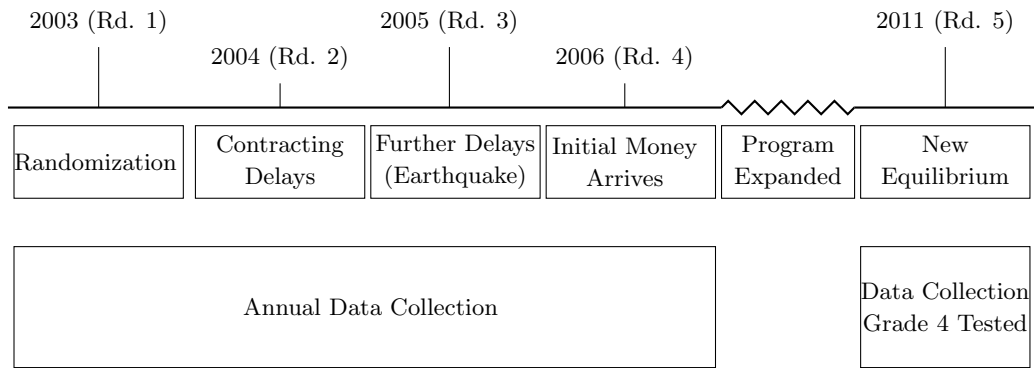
2003 (Rd. 1)

2004 (Rd. 2)

2005 (Rd. 3)

2006 (Rd. 4)

2011 (Rd. 5)

Randomization

Contracting Delays

Further Delays (Earthquake)

Initial Money Arrives

Program Expanded

New Equilibrium

Annual Data Collection

Data Collection Grade 4 Tested